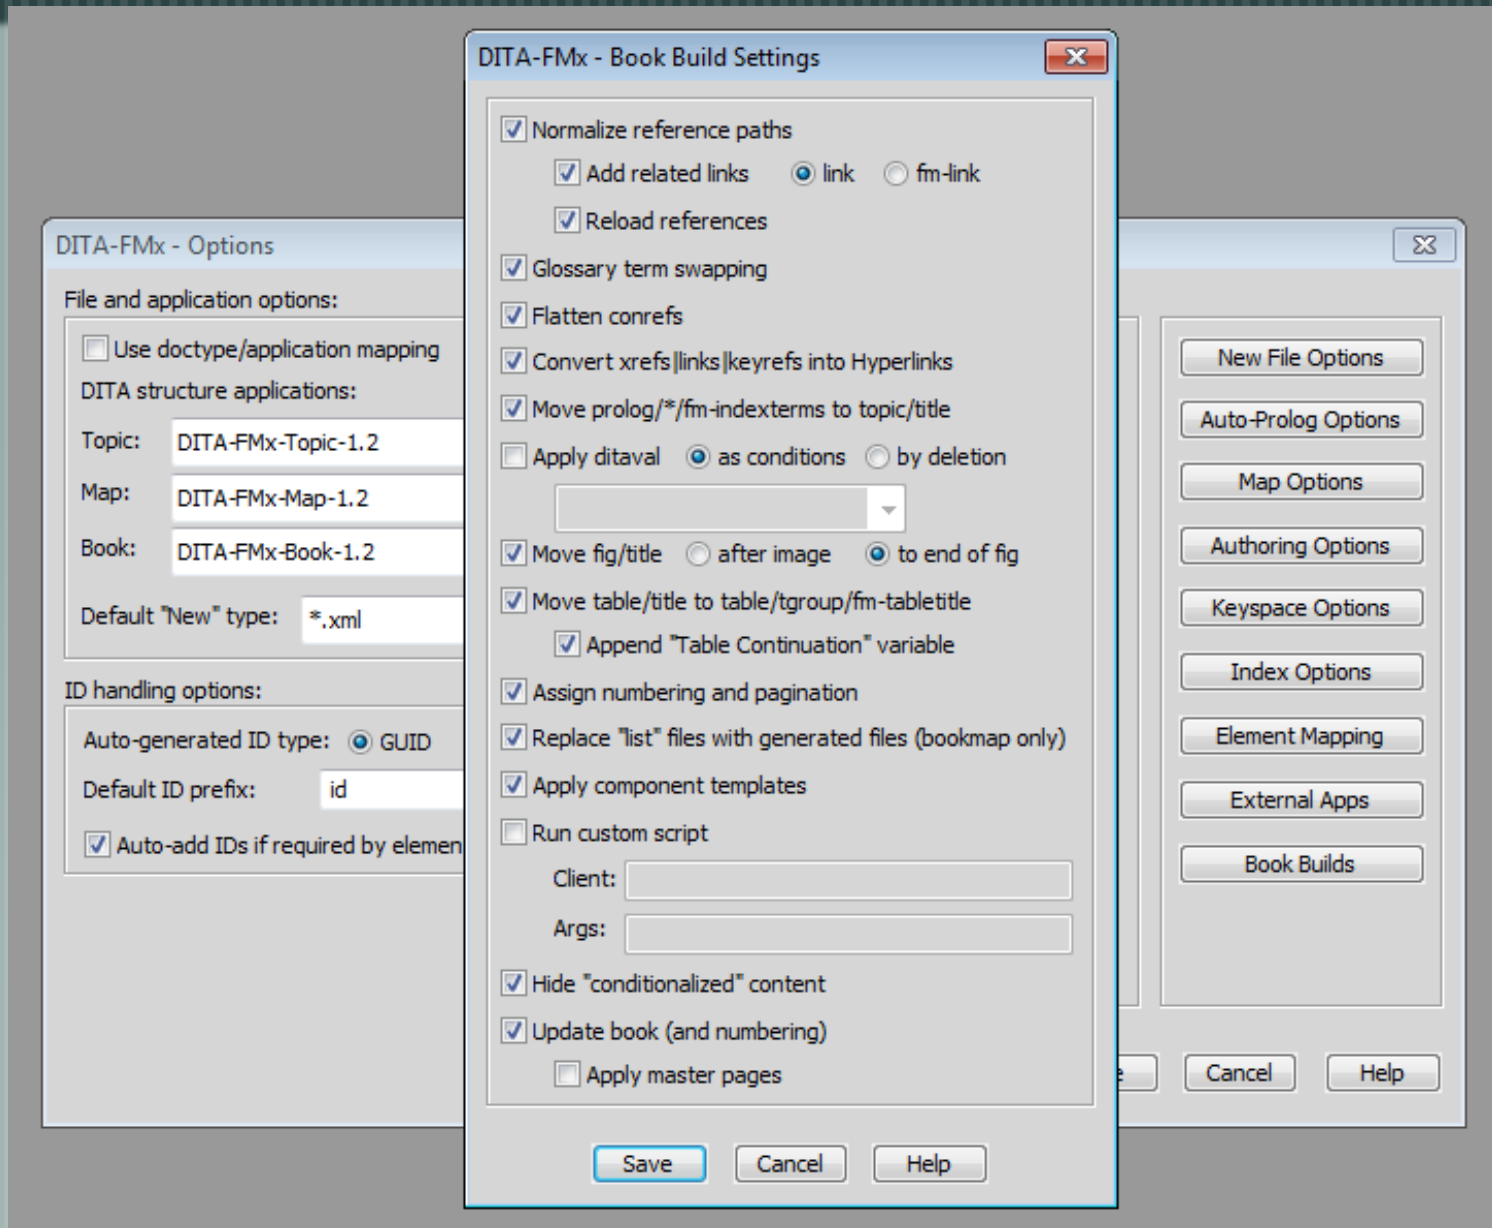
DITA-FMx - Book Build Settings

Normalize reference paths
Add related links
link
fm-link
Reload references
Glossary term swapping
Flatten conrefs
Convert xrefs|links|keyrefs into Hyperlinks
Move prolog/*/fm-indexterms to topic/title
Apply ditaval
as conditions
by deletion
Move fig/title
after image
to end of fig
Move table/title to table/tgroup/fm-tabletitle
Append "Table Continuation" variable
Assign numbering and pagination
Replace "list" files with generated files (bookmap only)
Apply component templates
Run custom script
Client:
Args:
Hide "conditionalized" content
Update book (and numbering)
Apply master pages

Save
Cancel
Help

DITA-FMx - Options

File and application options:
Use doctype/application mapping
DITA structure applications:
Topic: DITA-FMx-Topic-1.2
Map: DITA-FMx-Map-1.2
Book: DITA-FMx-Book-1.2
Default "New" type: *.xml

ID handling options:
Auto-generated ID type: GUID
Default ID prefix: id
Auto-add IDs if required by elemen

New File Options
Auto-Prolog Options
Map Options
Authoring Options
Keyspace Options
Index Options
Element Mapping
External Apps
Book Builds

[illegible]
Cancel
Help